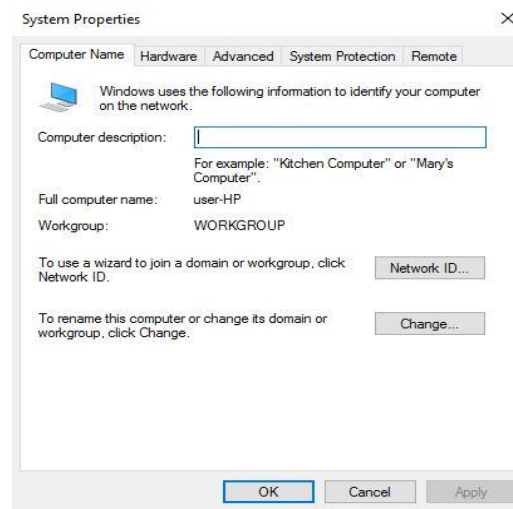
System Properties

×

Computer Name | Hardware | Advanced | System Protection | Remote

Windows uses the following information to identify your computer on the network.

Computer description:

For example: "Kitchen Computer" or "Mary's Computer".

Full computer name: user-HP

Workgroup: WORKGROUP

To use a wizard to join a domain or workgroup, click Network ID.

Network ID...

To rename this computer or change its domain or workgroup, click Change.

Change...

OK

Cancel

Apply